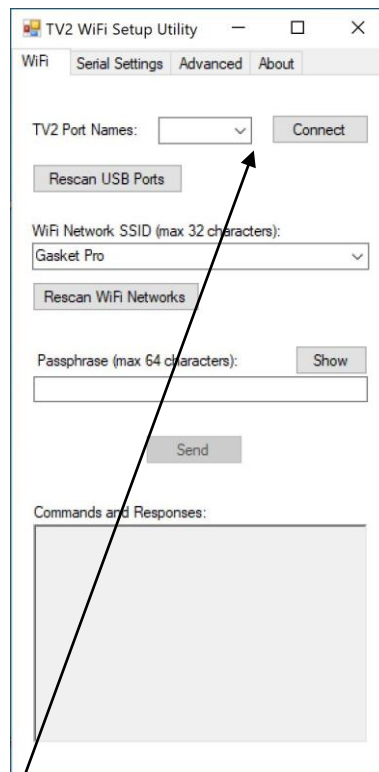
TV2 WiFi Setup Utility

WiFi | Serial Settings | Advanced | About

TV2 Port Names:

Connect

Rescan USB Ports

WiFi Network SSID (max 32 characters):

Gasket Pro

Rescan WiFi Networks

Passphrase (max 64 characters):

Show

Send

Commands and Responses: